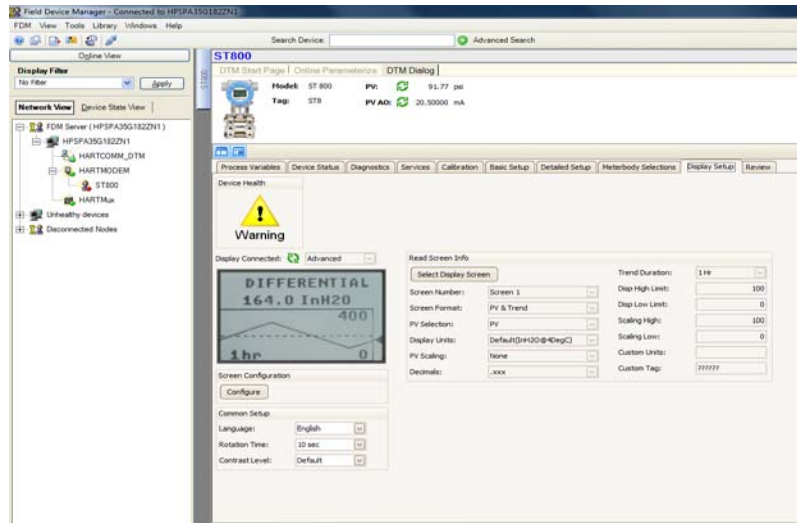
Field Device Manager - Connected to HPSPA35G182ZN1

FDM View Tools Library Windows Help

Search Device: Advanced Search

Online View

Display Filter

No Filter Apply

Network View Device State View

FDM Server ( HPSPA35G182ZN1 )

HPSPA35G182ZN1

HARTCOMM_DTM

HARTMODEM

ST800

HARTMux

Unhealthy devices

Disconnected Nodes

ST800

DTM Start Page Online Parameterize DTM Dialog

Model: ST 800 PV: 91.77 psi

Tag: ST8 PV AO: 20.50000 mA

Process Variables Device Status Diagnostics Services Calibration Basic Setup Detailed Setup Meterbody Selections Display Setup Review

Device Health

Warning

Display Connected: Advanced

DIFFERENTIAL

164.0 InH2O

400

1hr 0

Screen Configuration

Configure

Common Setup

Language: English

Rotation Time: 10 sec

Contrast Level: Default

Read Screen Info

Select Display Screen

Screen Number: Screen 1

Screen Format: PV & Trend

PV Selection: PV

Display Units: Default(InH2O@4DegC)

PV Scaling: None

Decimals: .xxx

Trend Duration: 1 Hr

Disp High Limit: 100

Disp Low Limit: 0

Scaling High: 100

Scaling Low: 0

Custom Units:

Custom Tag: ??????